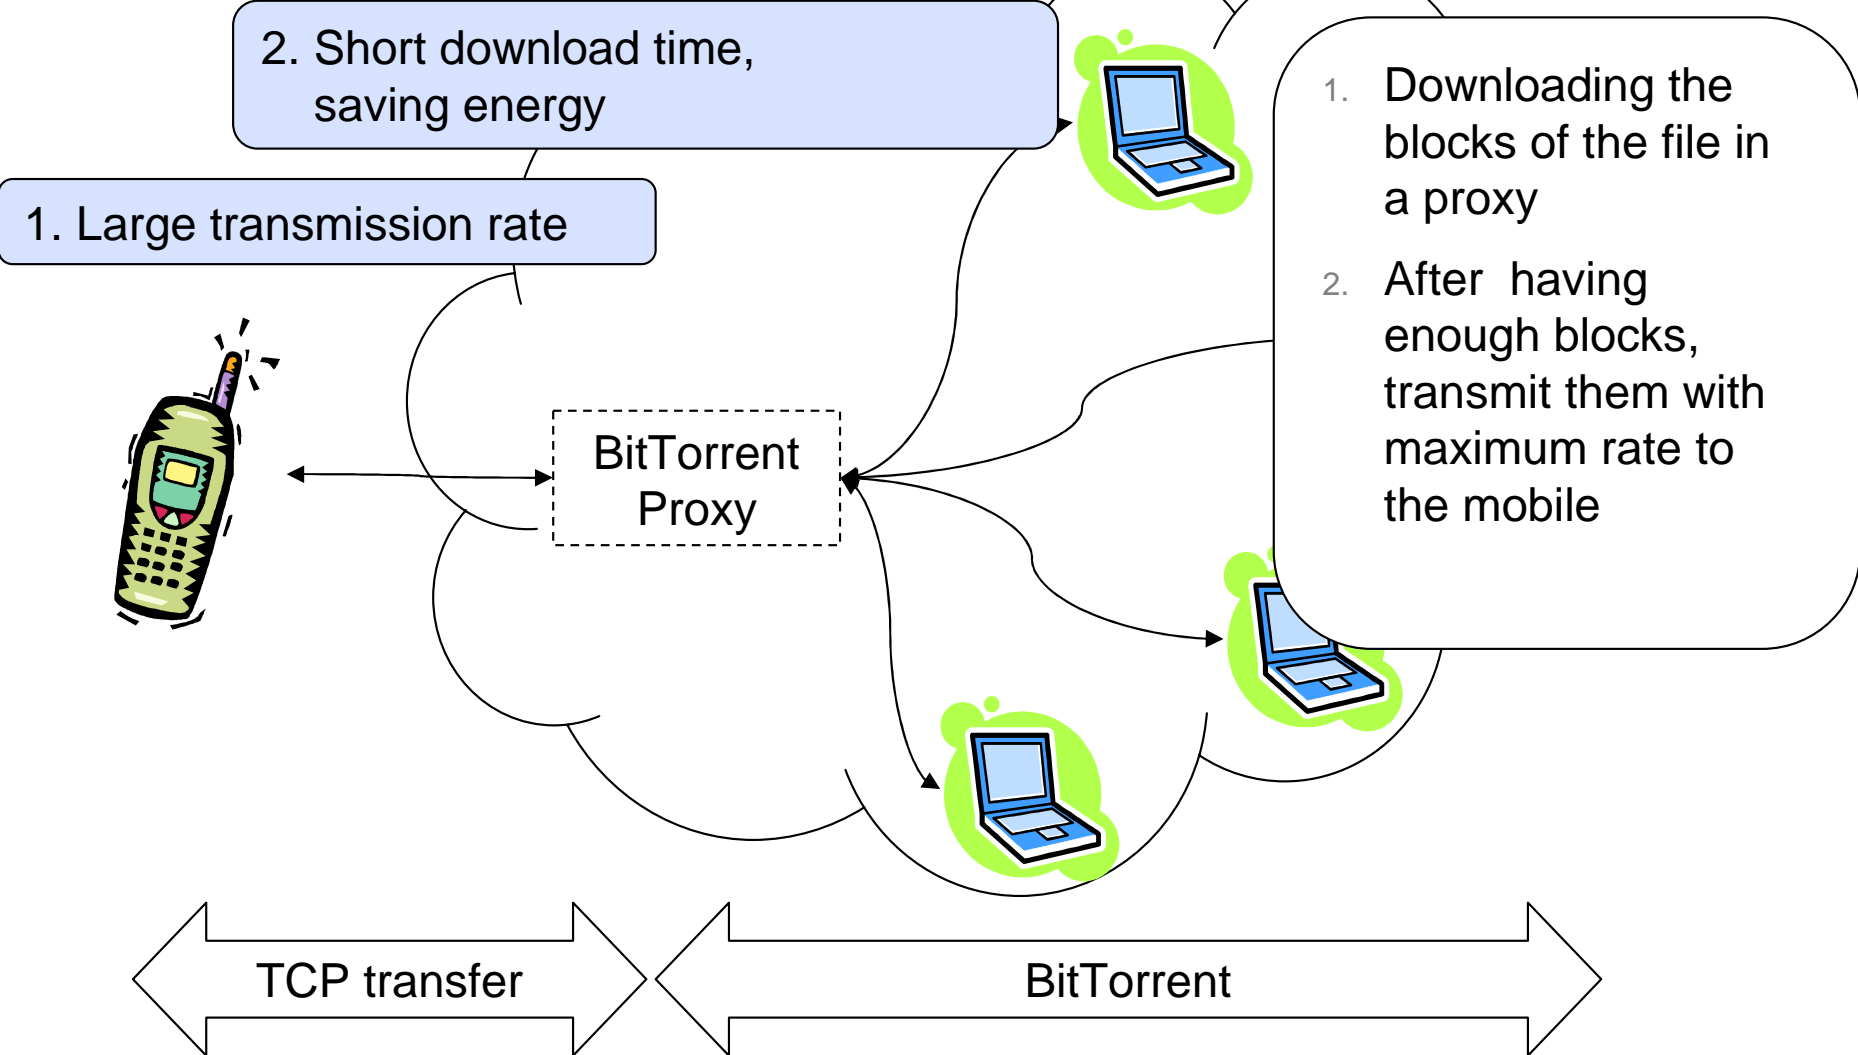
2. Short download time, saving energy

1. Large transmission rate

1. Downloading the blocks of the file in a proxy

2. After having enough blocks, transmit them with maximum rate to the mobile

BitTorrent Proxy

TCP transfer

BitTorrent